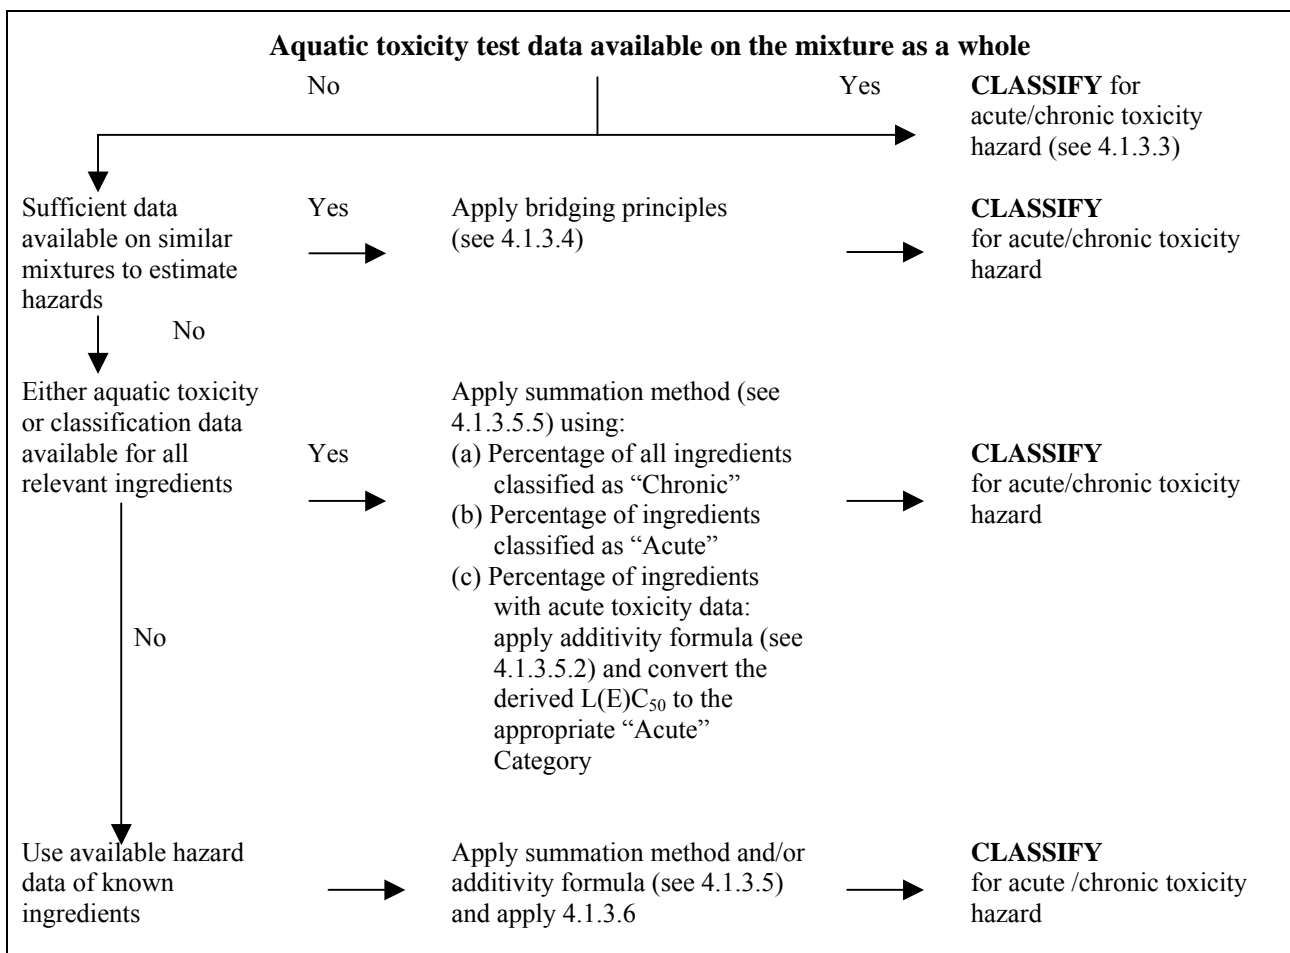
**Aquatic toxicity test data available on the mixture as a whole**

No

Yes

**CLASSIFY** for acute/chronic toxicity hazard (see 4.1.3.3)

Sufficient data available on similar mixtures to estimate hazards

Yes

Apply bridging principles (see 4.1.3.4)

**CLASSIFY** for acute/chronic toxicity hazard

No

Either aquatic toxicity or classification data available for all relevant ingredients

Yes

Apply summation method (see 4.1.3.5.5) using:
(a) Percentage of all ingredients classified as "Chronic"
(b) Percentage of ingredients classified as "Acute"
(c) Percentage of ingredients with acute toxicity data: apply additivity formula (see 4.1.3.5.2) and convert the derived L(E)$C_{50}$ to the appropriate "Acute" Category

**CLASSIFY** for acute/chronic toxicity hazard

No

Use available hazard data of known ingredients

Apply summation method and/or additivity formula (see 4.1.3.5) and apply 4.1.3.6

**CLASSIFY** for acute /chronic toxicity hazard